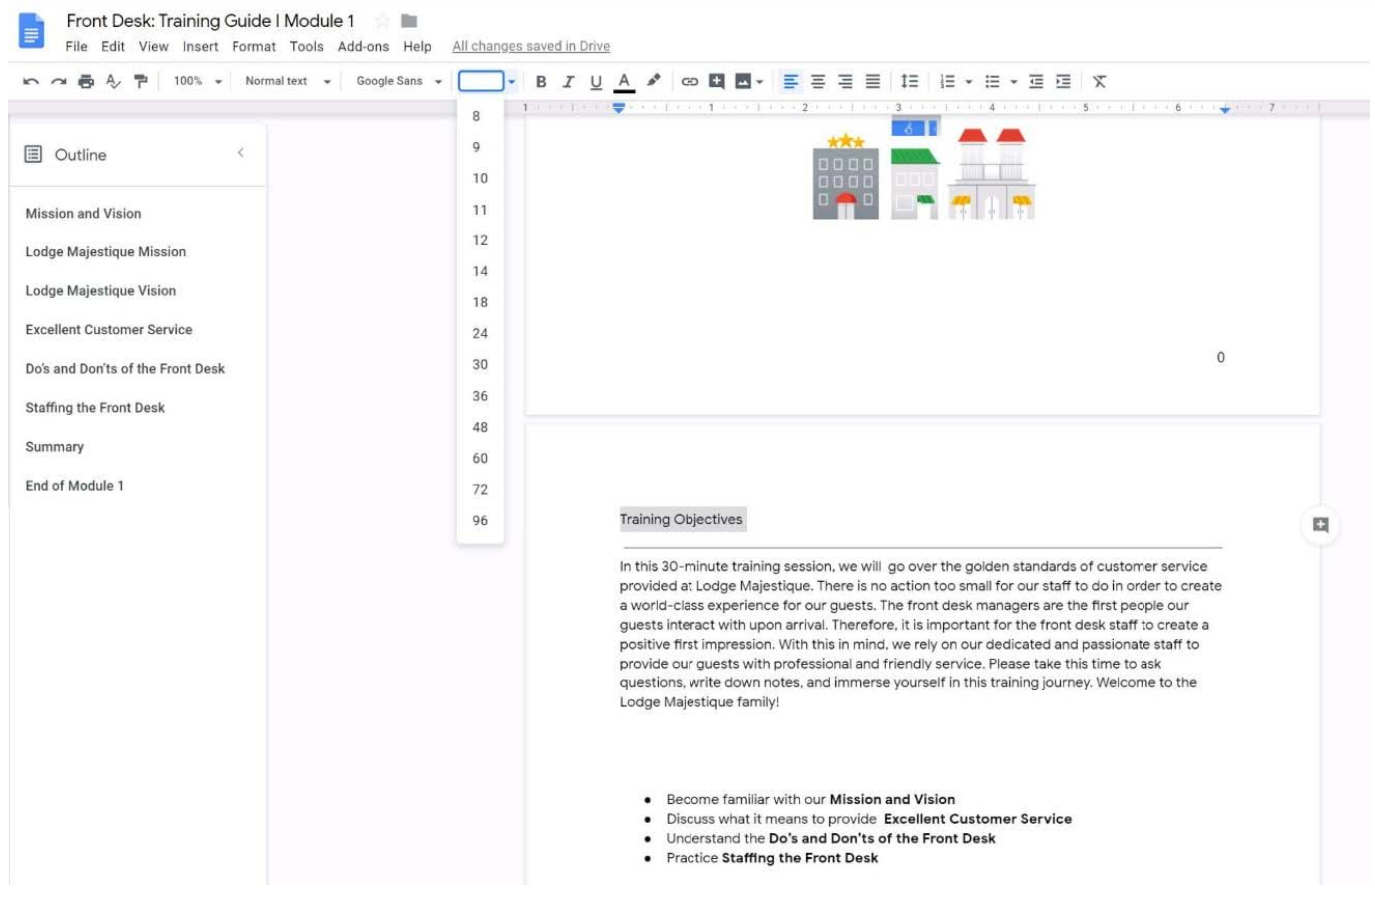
Front Desk: Training Guide | Module 1

File Edit View Insert Format Tools Add-ons Help All changes saved in Drive

100% Normal text Google Sans

8
9
10
11
12
14
18
24
30
36
48
60
72
96

Outline

Mission and Vision
Lodge Majestique Mission
Lodge Majestique Vision
Excellent Customer Service
Do's and Don'ts of the Front Desk
Staffing the Front Desk
Summary
End of Module 1

0

Training Objectives

In this 30-minute training session, we will go over the golden standards of customer service provided at Lodge Majestique. There is no action too small for our staff to do in order to create a world-class experience for our guests. The front desk managers are the first people our guests interact with upon arrival. Therefore, it is important for the front desk staff to create a positive first impression. With this in mind, we rely on our dedicated and passionate staff to provide our guests with professional and friendly service. Please take this time to ask questions, write down notes, and immerse yourself in this training journey. Welcome to the Lodge Majestique family!

- Become familiar with our **Mission and Vision**
- Discuss what it means to provide **Excellent Customer Service**
- Understand the **Do's and Don'ts of the Front Desk**
- Practice **Staffing the Front Desk**